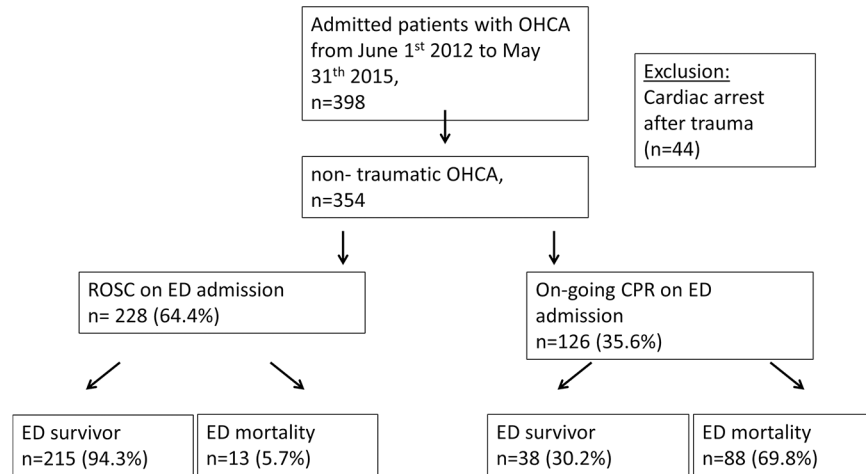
Admitted patients with OHCA from June 1$^{st}$ 2012 to May 31$^{th}$ 2015, n=398

Exclusion: Cardiac arrest after trauma (n=44)

non- traumatic OHCA, n=354

ROSC on ED admission n= 228 (64.4%)

On-going CPR on ED admission n=126 (35.6%)

ED survivor n=215 (94.3%)

ED mortality n=13 (5.7%)

ED survivor n=38 (30.2%)

ED mortality n=88 (69.8%)